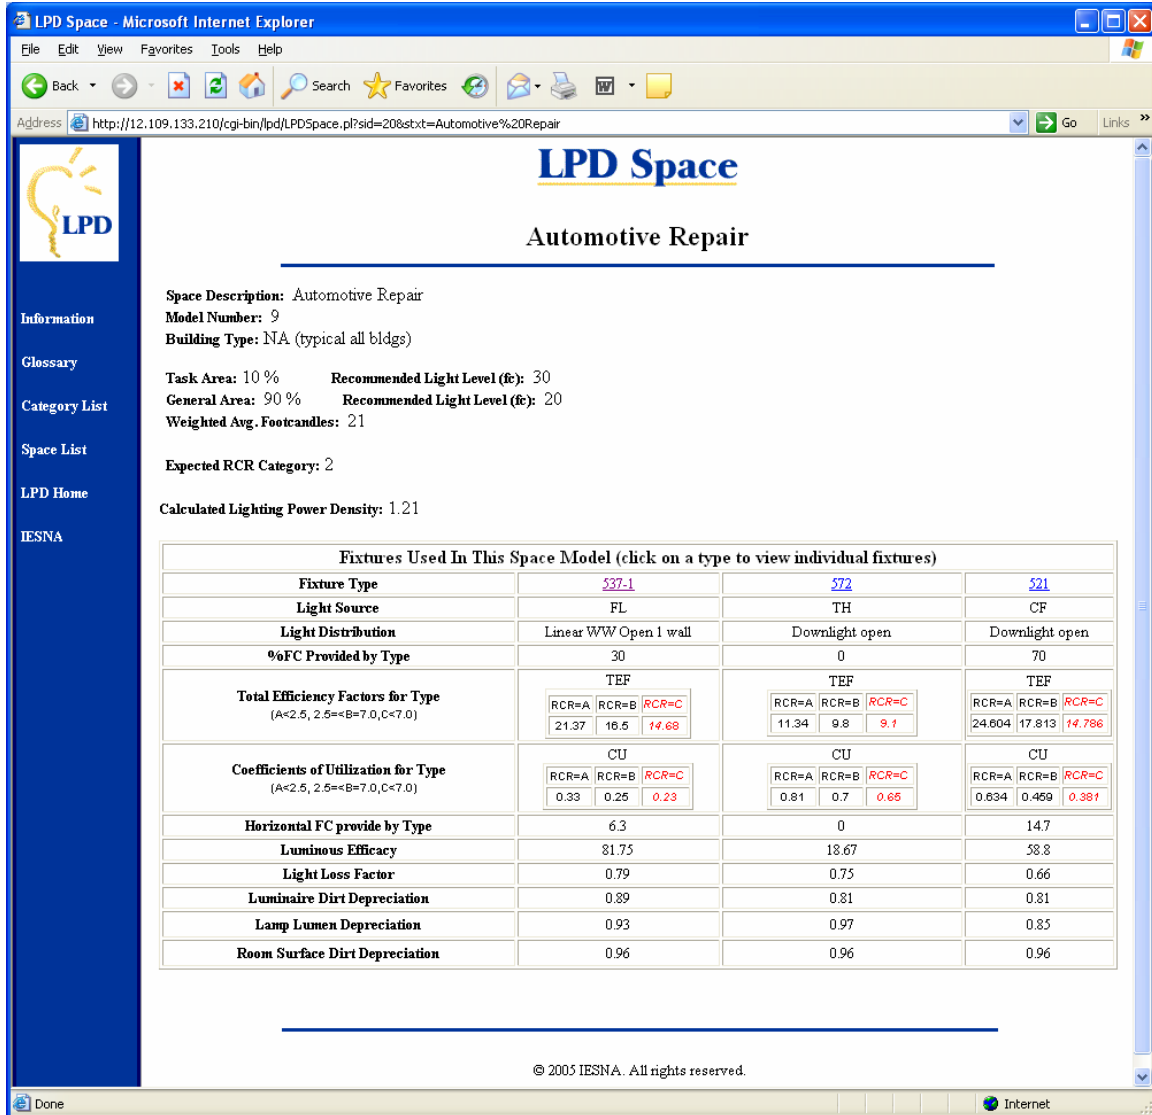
LPD Space - Microsoft Internet Explorer

File Edit View Favorites Tools Help

Back Search Favorites

Address http://12.109.133.210/cgi-bin/lpd/LPDSpace.pl?sid=20&stxt=Automotive%20Repair Go Links

LPD

Information

Glossary

Category List

Space List

LPD Home

IESNA

LPD Space

Automotive Repair

Space Description: Automotive Repair
Model Number: 9
Building Type: NA (typical all bldgs)

Task Area: 10 % Recommended Light Level (fc): 30
General Area: 90 % Recommended Light Level (fc): 20
Weighted Avg. Footcandles: 21

Expected RCR Category: 2

Calculated Lighting Power Density: 1.21

Fixtures Used In This Space Model (click on a type to view individual fixtures)

| Fixture Type | 537-1 | 572 | 521 |
|---|---|---|---|
| Light Source | FL | TH | CF |
| Light Distribution | Linear WW Open 1 wall | Downlight open | Downlight open |
| %FC Provided by Type | 30 | 0 | 70 |
| Total Efficiency Factors for Type (A<2.5, 2.5=<B=7.0,C<7.0) | TEF RCR=A RCR=B RCR=C 21.37 16.5 14.68 | TEF RCR=A RCR=B RCR=C 11.34 9.8 9.1 | TEF RCR=A RCR=B RCR=C 24.604 17.813 14.786 |
| Coefficients of Utilization for Type (A<2.5, 2.5=<B=7.0,C<7.0) | CU RCR=A RCR=B RCR=C 0.33 0.25 0.23 | CU RCR=A RCR=B RCR=C 0.81 0.7 0.65 | CU RCR=A RCR=B RCR=C 0.634 0.459 0.381 |
| Horizontal FC provide by Type | 6.3 | 0 | 14.7 |
| Luminous Efficacy | 81.75 | 18.67 | 58.8 |
| Light Loss Factor | 0.79 | 0.75 | 0.66 |
| Luminaire Dirt Depreciation | 0.89 | 0.81 | 0.81 |
| Lamp Lumen Depreciation | 0.93 | 0.97 | 0.85 |
| Room Surface Dirt Depreciation | 0.96 | 0.96 | 0.96 |

© 2005 IESNA. All rights reserved.

Done Internet